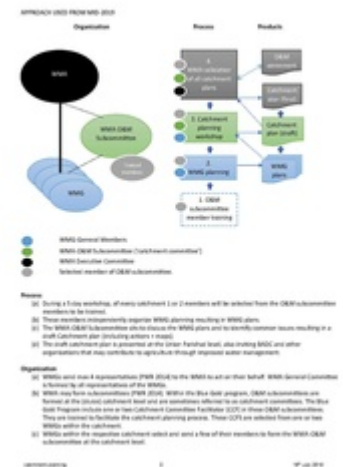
APPROACH USED FROM MID-2019

Organization

Process

Products

WMG

WMG O&M Subcommittee

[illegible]

WMG

4. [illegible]

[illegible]

3. Catchment planning workshop

Catchment plan (draft)

2. WMG planning

WMG plans

1. O&M subcommittee member training

WMG General Members

WMG O&M Subcommittee ("catchment committee")

WMG Executive Committee

Selected member of O&M subcommittee

Process

(a) During a 3-day workshop, all every catchment 1 or 2 members will be selected from the O&M subcommittee members to be trained.

(b) These members independently organize WMG planning resulting in WMG plans.

(c) The WMG O&M Subcommittee sits to discuss the WMG plans and to identify common issues resulting in a draft Catchment plan (including actions + maps).

(d) The draft catchment plan is presented at the Union Parishad level, also inviting BADC and other organizations that may contribute to agriculture through improved water management.

Organization

(a) WMGs send max 4 representatives (PWR 2014) to the WMA to act on their behalf. WMA General Committee is formed by all representatives of the WMGs.

(b) WMA may form subcommittees (PWR 2014). Within the Blue Gold program, O&M subcommittees are formed at the (sluice) catchment level and are sometimes referred to as catchment committees. The Blue Gold Program includes one or two Catchment Committee Facilitator (CCF) in these O&M subcommittees. They are trained to facilitate the catchment planning process. These CCFs are selected from one or two WMGs within the catchment.

(c) WMGs within the respective catchment select and send a few of their members to form the WMA O&M subcommittee at the catchment level.

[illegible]

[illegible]

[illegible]